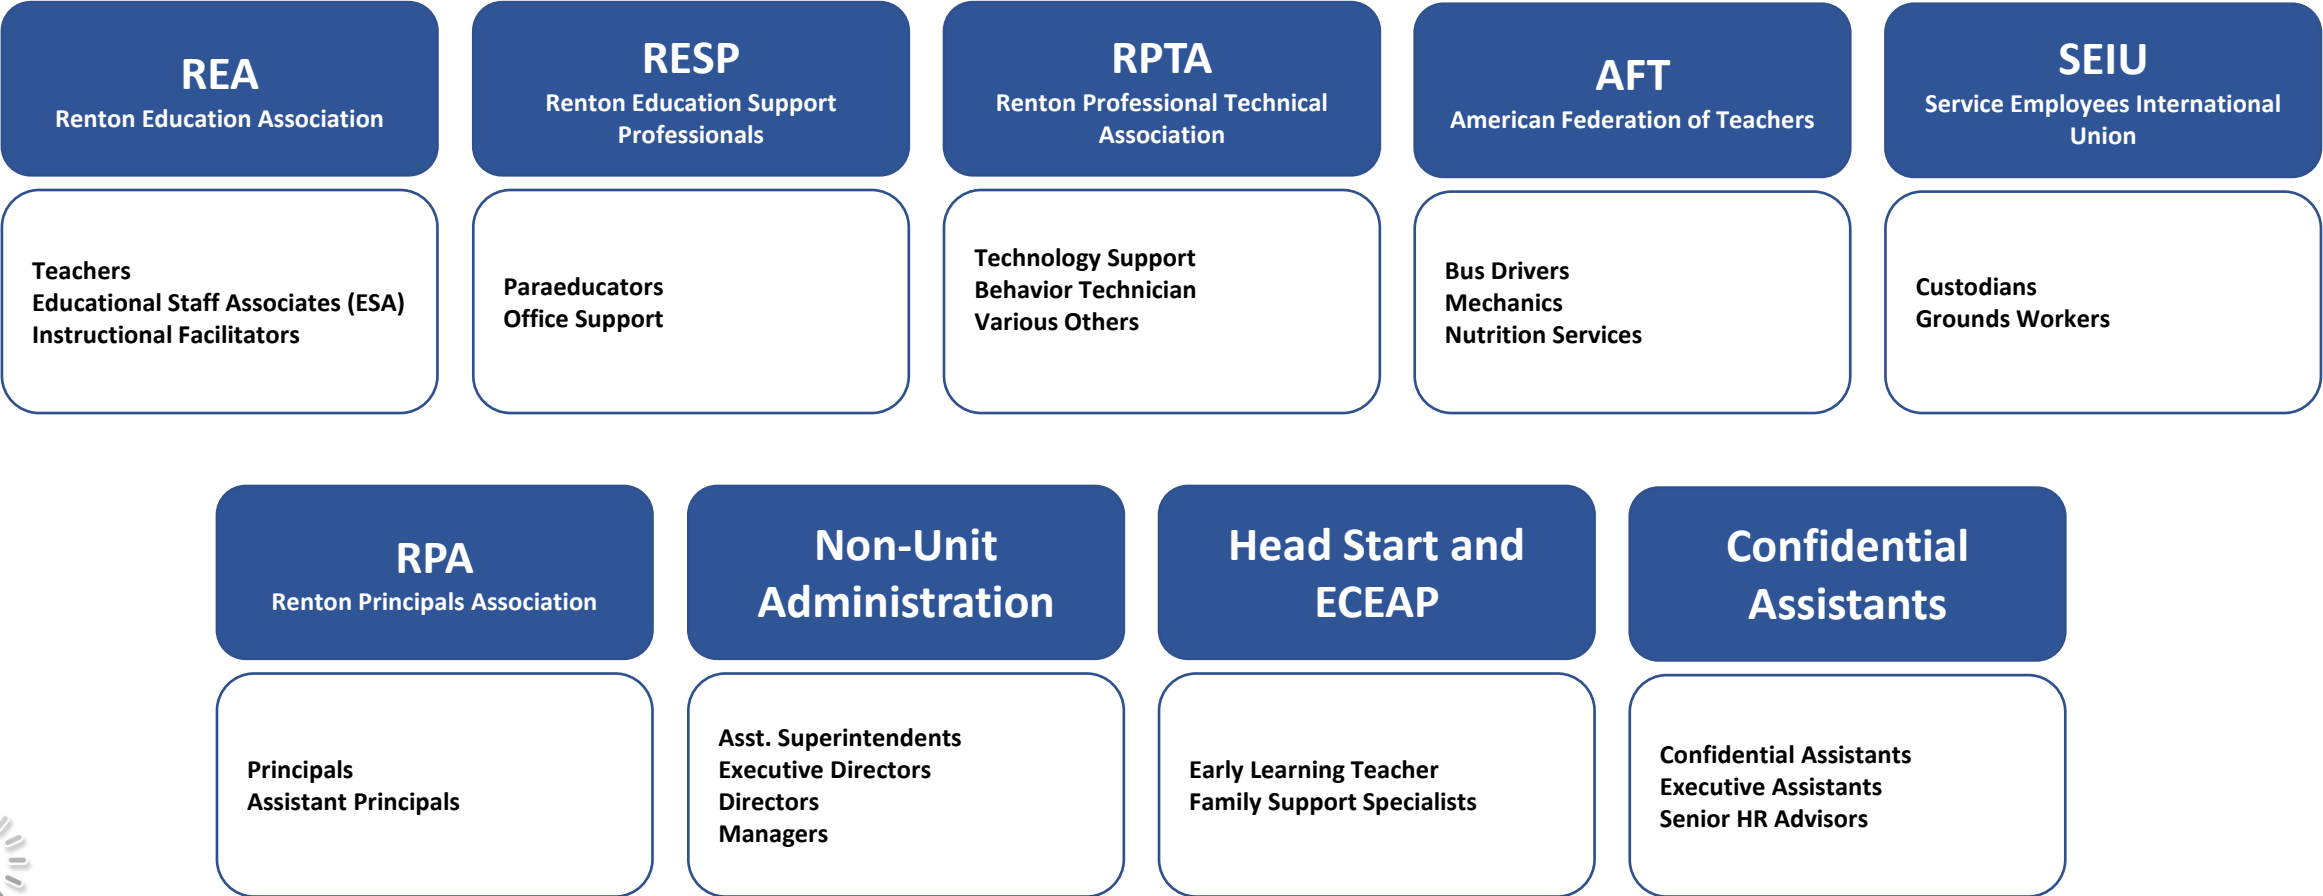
REA
Renton Education Association

Teachers
Educational Staff Associates (ESA)
Instructional Facilitators

RESP
Renton Education Support Professionals

Paraeducators
Office Support

RPTA
Renton Professional Technical Association

Technology Support
Behavior Technician
Various Others

AFT
American Federation of Teachers

Bus Drivers
Mechanics
Nutrition Services

SEIU
Service Employees International Union

Custodians
Grounds Workers

RPA
Renton Principals Association

Principals
Assistant Principals

Non-Unit Administration

Asst. Superintendents
Executive Directors
Directors
Managers

Head Start and ECEAP

Early Learning Teacher
Family Support Specialists

Confidential Assistants

Confidential Assistants
Executive Assistants
Senior HR Advisors